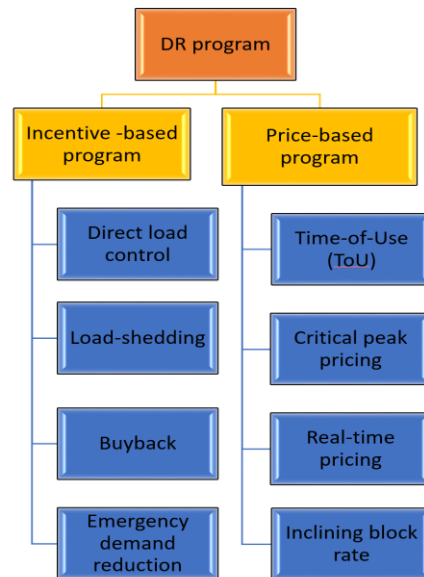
DR program

Incentive -based program

Direct load control

Load-shedding

Buyback

Emergency demand reduction

Price-based program

Time-of-Use (ToU)

Critical peak pricing

Real-time pricing

Inclining block rate